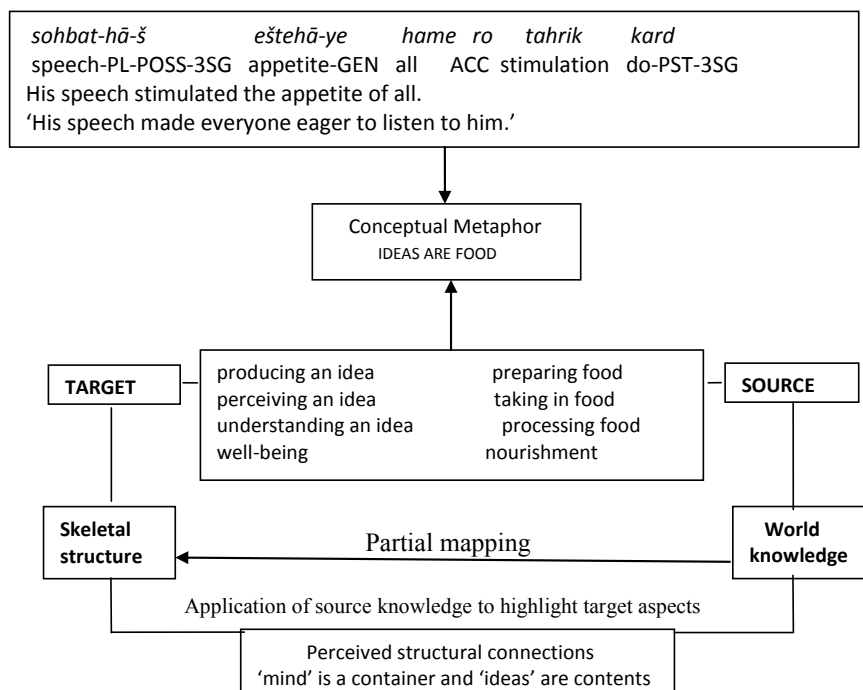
*sohbat-hā-š eštehā-ye hame ro tahrik kard*
speech-PL-POSS-3SG appetite-GEN all ACC stimulation do-PST-3SG
His speech stimulated the appetite of all.
'His speech made everyone eager to listen to him.'

Conceptual Metaphor
IDEAS ARE FOOD

TARGET

| | |
|---|---|
| producing an idea | preparing food |
| perceiving an idea | taking in food |
| understanding an idea | processing food |
| well-being | nourishment |

SOURCE

Skeletal structure

Partial mapping

World knowledge

Application of source knowledge to highlight target aspects

Perceived structural connections
'mind' is a container and 'ideas' are contents